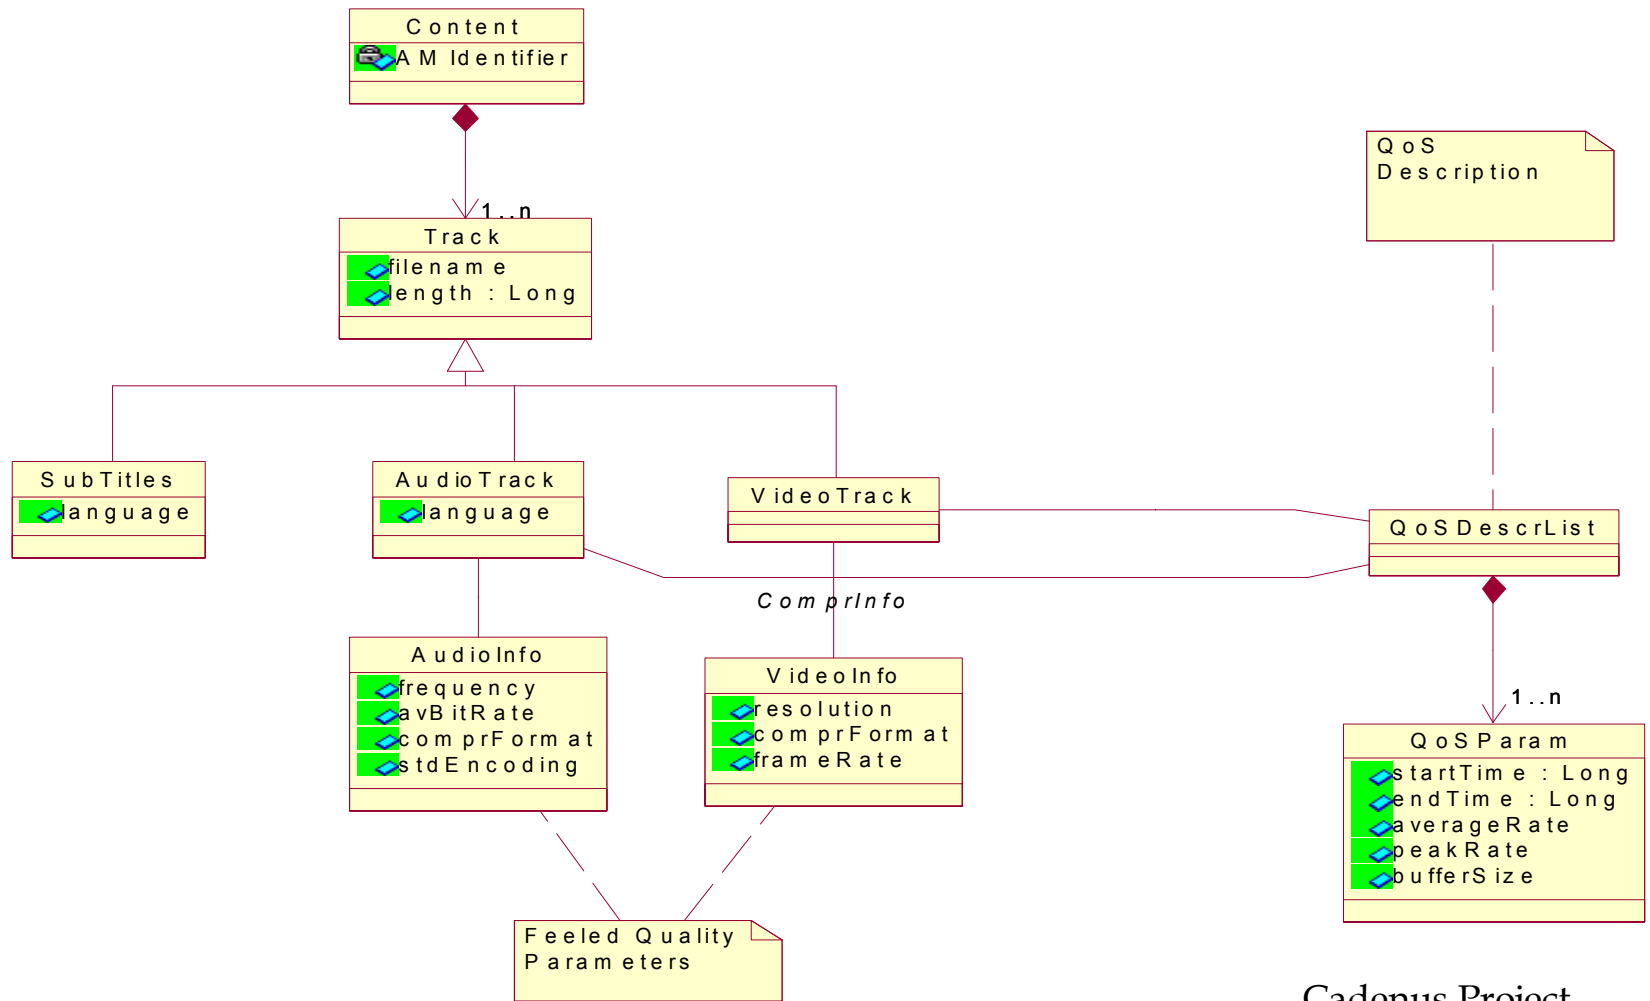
Content
AMIdentifier

1..n
Track
filename
length : Long

QoS Description

SubTitles
language

AudioTrack
language

VideoTrack

QoSDescrList

ComprInfo

AudioInfo
frequency
avBitRate
comprFormat
stdEncoding

VideoInfo
resolution
comprFormat
frameRate

1..n
QoSParam
startTime : Long
endTime : Long
averageRate
peakRate
bufferSize

Feeled Quality Parameters

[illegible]